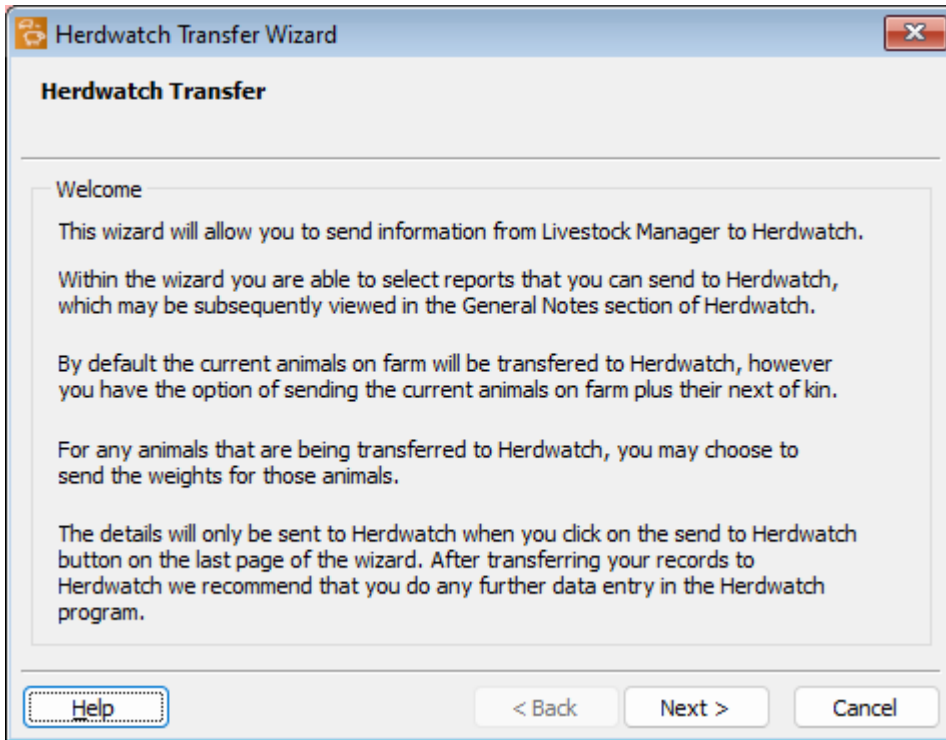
Herdwatch Transfer Wizard

Herdwatch Transfer

Welcome

This wizard will allow you to send information from Livestock Manager to Herdwatch.

Within the wizard you are able to select reports that you can send to Herdwatch, which may be subsequently viewed in the General Notes section of Herdwatch.

By default the current animals on farm will be transfered to Herdwatch, however you have the option of sending the current animals on farm plus their next of kin.

For any animals that are being transferred to Herdwatch, you may choose to send the weights for those animals.

The details will only be sent to Herdwatch when you click on the send to Herdwatch button on the last page of the wizard. After transferring your records to Herdwatch we recommend that you do any further data entry in the Herdwatch program.

Help

< Back

Next >

Cancel